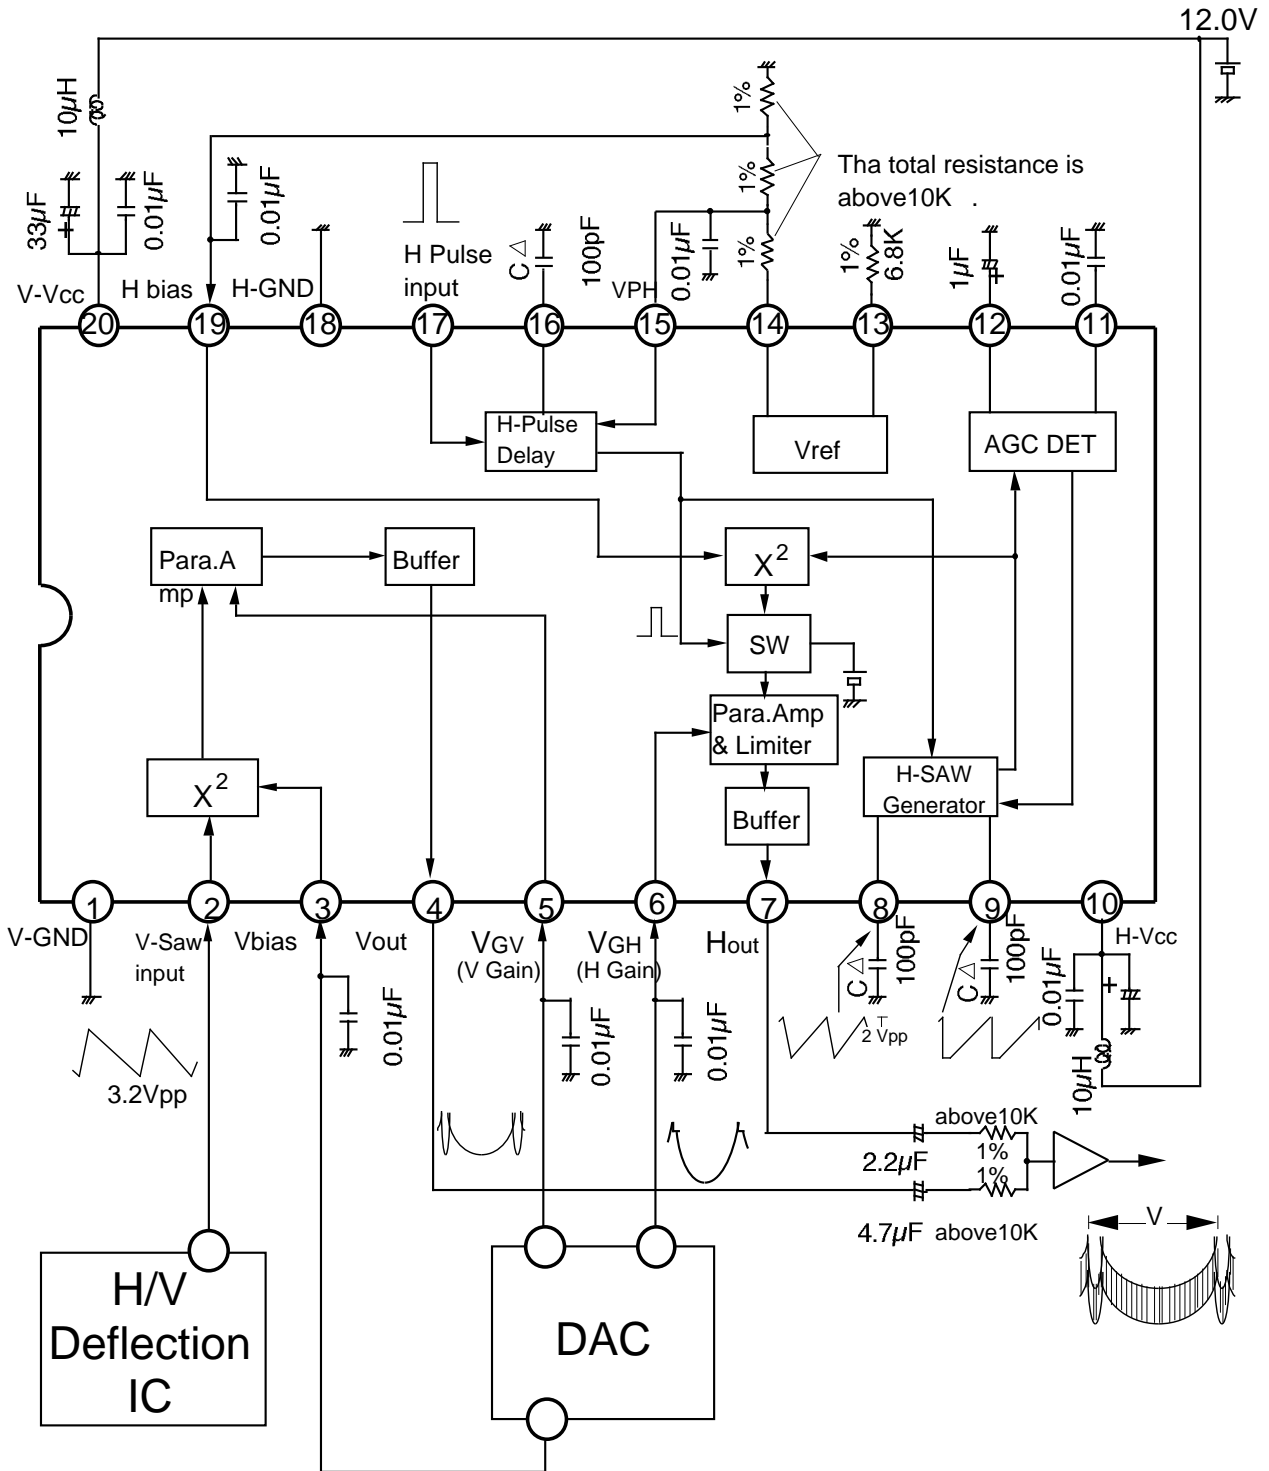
12.0V

10$\mu$H

1%

1%

Tha total resistance is above10K .

1%

33$\mu$F

0.01$\mu$F

0.01$\mu$F

H Pulse input

C◁

100pF

VPH

0.01$\mu$F

1%

6.8K

1$\mu$F

0.01$\mu$F

V-Vcc

H bias

H-GND

20 19 18 17 16 15 14 13 12 11

H-Pulse Delay

Vref

AGC DET

Para.Amp

Buffer

$X^2$

SW

Para.Amp & Limiter

$X^2$

Buffer

H-SAW Generator

1 2 3 4 5 6 7 8 9 10

V-GND

V-Saw input

Vbias

Vout

VGV (V Gain)

VGH (H Gain)

Hout

C◁

100pF

C◁

100pF

H-Vcc

0.01$\mu$F

0.01$\mu$F

0.01$\mu$F

0.01$\mu$F

2 Vpp

10$\mu$H

3.2Vpp

above10K

2.2$\mu$F

1%

1%

4.7$\mu$F above10K

V

H/V Deflection IC

DAC